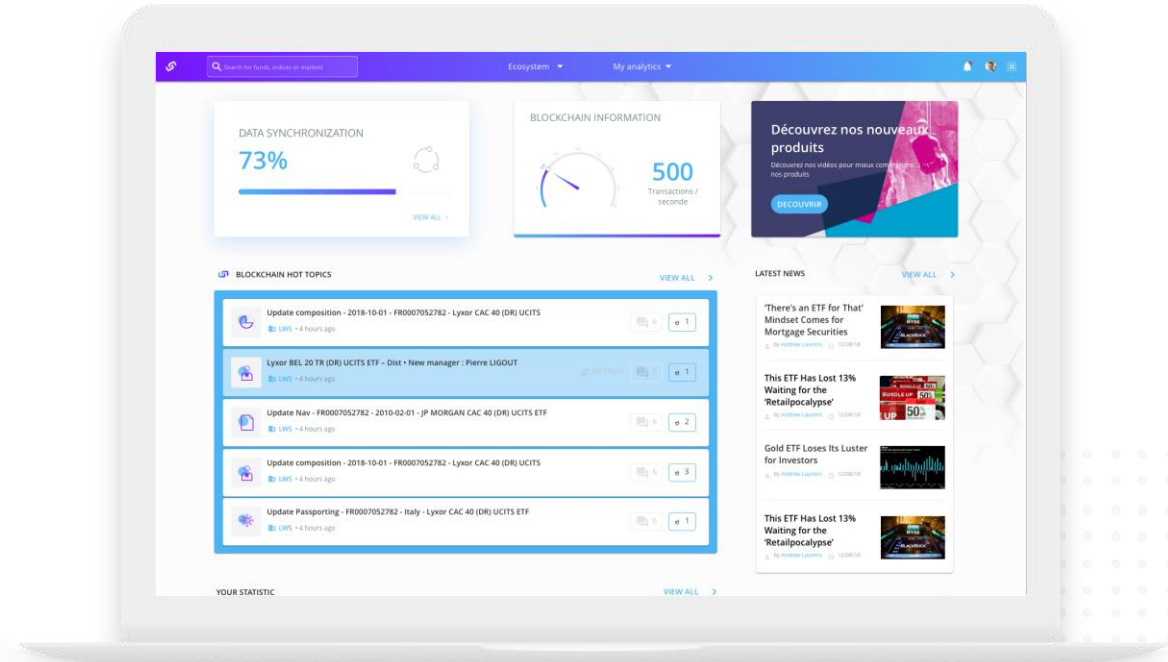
Search for funds, indices or markets

Ecosystem

My analytics

DATA SYNCHRONIZATION

73%

VIEW ALL

BLOCKCHAIN INFORMATION

500

Transactions / seconde

Découvrez nos nouveaux produits

Découvrez nos vidéos pour mieux connaître nos produits

DECOUVRIR

BLOCKCHAIN HOT TOPICS

VIEW ALL

Update composition - 2018-10-01 - FR0007052782 - Lyxor CAC 40 (DR) UCITS

LWS • 4 hours ago

6

1

Lyxor BEL 20 TR (DR) UCITS ETF – Dist • New manager : Pierre LIGOUT

LWS • 4 hours ago

1

Update Nav - FR0007052782 - 2010-02-01 - JP MORGAN CAC 40 (DR) UCITS ETF

LWS • 4 hours ago

6

2

Update composition - 2018-10-01 - FR0007052782 - Lyxor CAC 40 (DR) UCITS

LWS • 4 hours ago

6

3

Update Passporting - FR0007052782 - Italy - Lyxor CAC 40 (DR) UCITS ETF

LWS • 4 hours ago

6

1

LATEST NEWS

VIEW ALL

'There's an ETF for That' Mindset Comes for Mortgage Securities

by Andrew Laurent 12/08/18

This ETF Has Lost 13% Waiting for the 'Retailpocalypse'

by Andrew Laurent 12/08/18

Gold ETF Loses Its Luster for Investors

by Andrew Laurent 12/08/18

This ETF Has Lost 13% Waiting for the 'Retailpocalypse'

by Andrew Laurent 12/08/18

YOUR STATISTIC

VIEW ALL